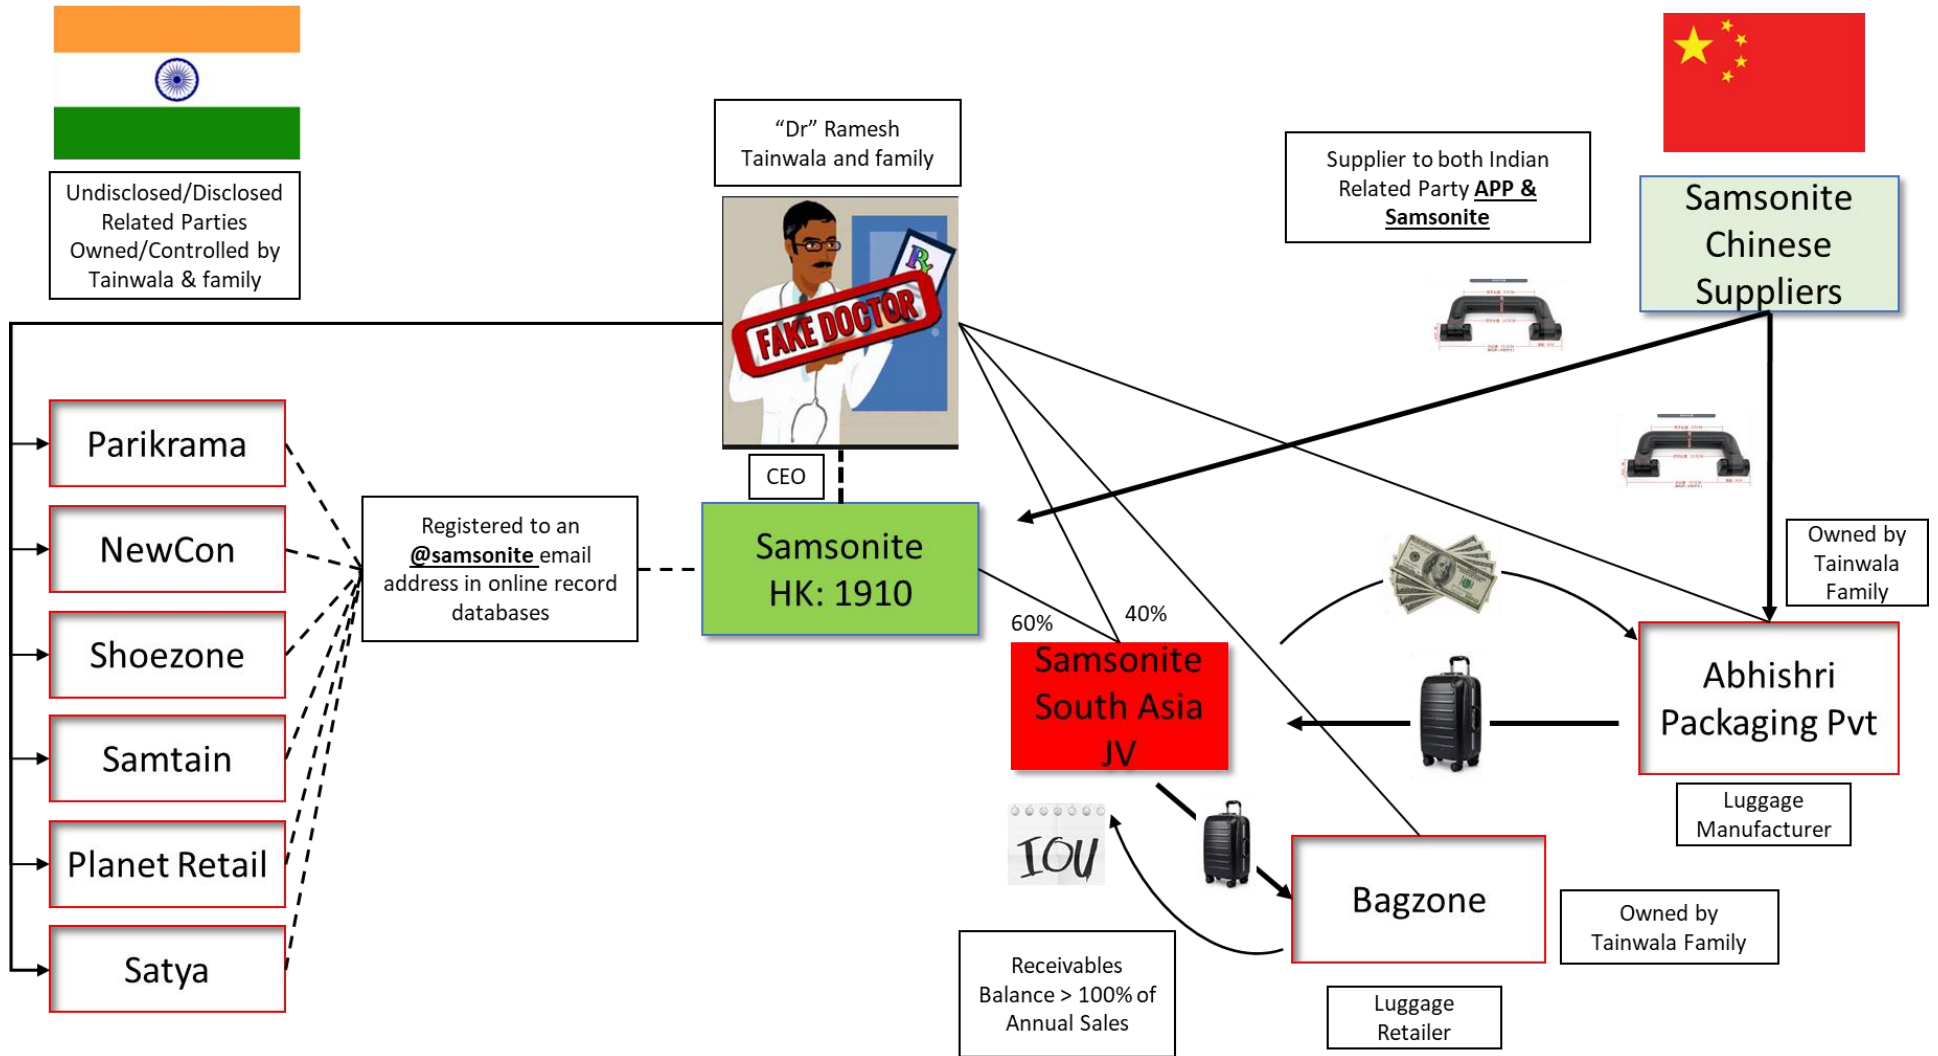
Undisclosed/Disclosed Related Parties Owned/Controlled by Tainwala & family

“Dr” Ramesh Tainwala and family

FAKE DOCTOR

Rx

Supplier to both Indian Related Party **APP & Samsonite**

Samsonite Chinese Suppliers

CEO

Parikrama

NewCon

Shoezone

Samtain

Planet Retail

Satya

Registered to an **@samsonite** email address in online record databases

Samsonite HK: 1910

60%

40%

Samsonite South Asia JV

Owned by Tainwala Family

Abhishri Packaging Pvt

Luggage Manufacturer

IOU

Bagzone

Owned by Tainwala Family

Receivables Balance > 100% of Annual Sales

Luggage Retailer